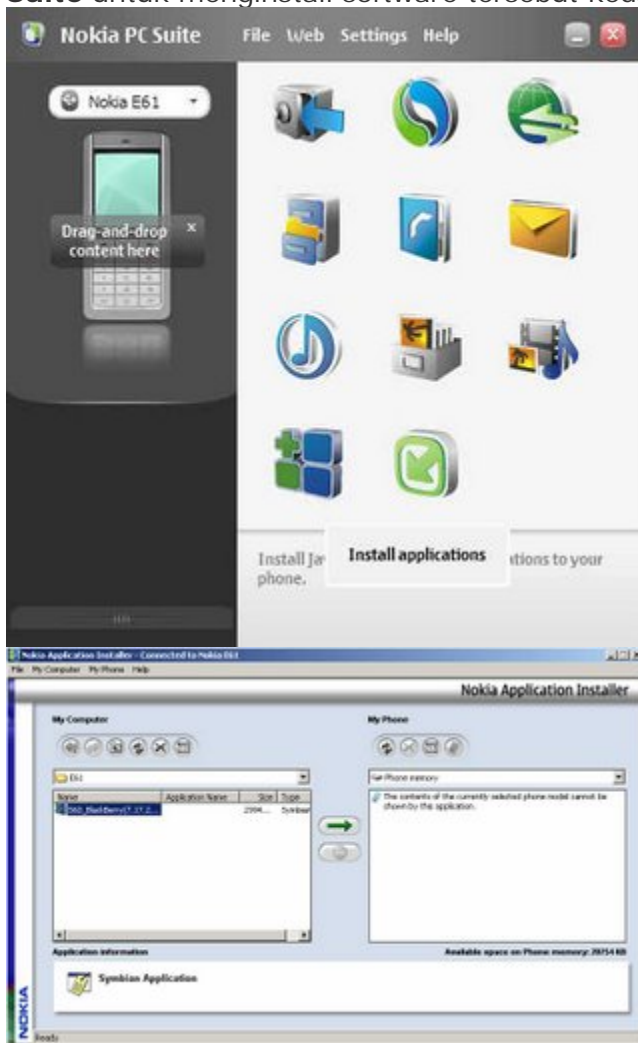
Suite untuk menginstall software tersebut ked

Nokia PC Suite File Web Settings Help

Nokia E61

Drag-and-drop content here

Install Ja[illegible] Install applications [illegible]tions to your phone.

Nokia Application Installer - Connected to Nokia E61
File My Computer My Phone Help

Nokia Application Installer

My Computer

E61

| Name | Application Name | Size | Type |
|---|---|---|---|
| S60_BlackBerry(7.37.2... | | 2994... | Symbian |

My Phone

Phone memory

The contents of the currently selected phone model cannot be shown by this application.

Application information

Available space on Phone memory: 28754 KB

Symbian Application

NOKIA

Ready